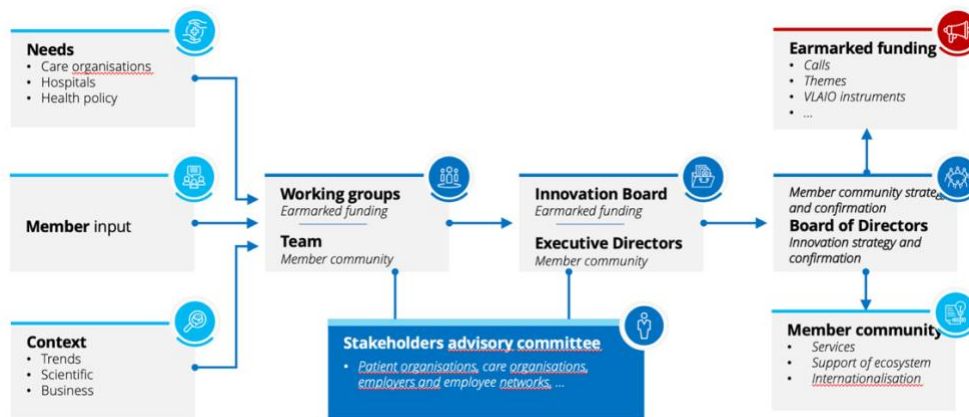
Needs
• Care organisations
• Hospitals
• Health policy

Member input

Context
• Trends
• Scientific
• Business

Working groups
Earmarked funding
Team
Member community

Innovation Board
Earmarked funding
Executive Directors
Member community

Stakeholders advisory committee
• Patient organisations, care organisations, employers and employee networks, ...

Earmarked funding
• Calls
• Themes
• VLAIO instruments
• ...

Member community strategy and confirmation
Board of Directors
Innovation strategy and confirmation

Member community
• Services
• Support of ecosystem
• Internationalisation